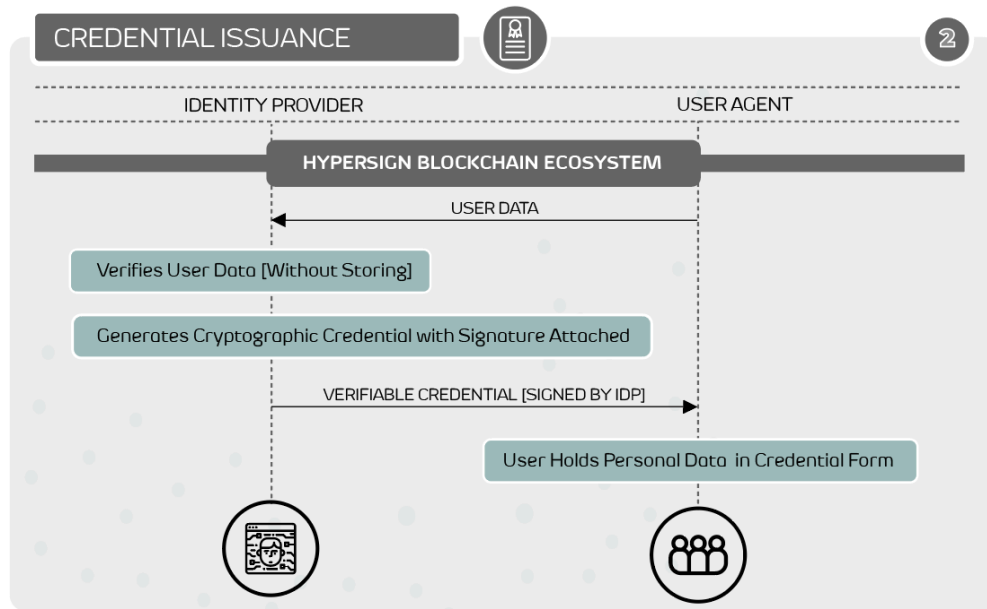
CREDENTIAL ISSUANCE

2

IDENTITY PROVIDER

USER AGENT

HYPERSIGN BLOCKCHAIN ECOSYSTEM

USER DATA

Verifies User Data [Without Storing]

Generates Cryptographic Credential with Signature Attached

VERIFIABLE CREDENTIAL [SIGNED BY IDP]

User Holds Personal Data in Credential Form